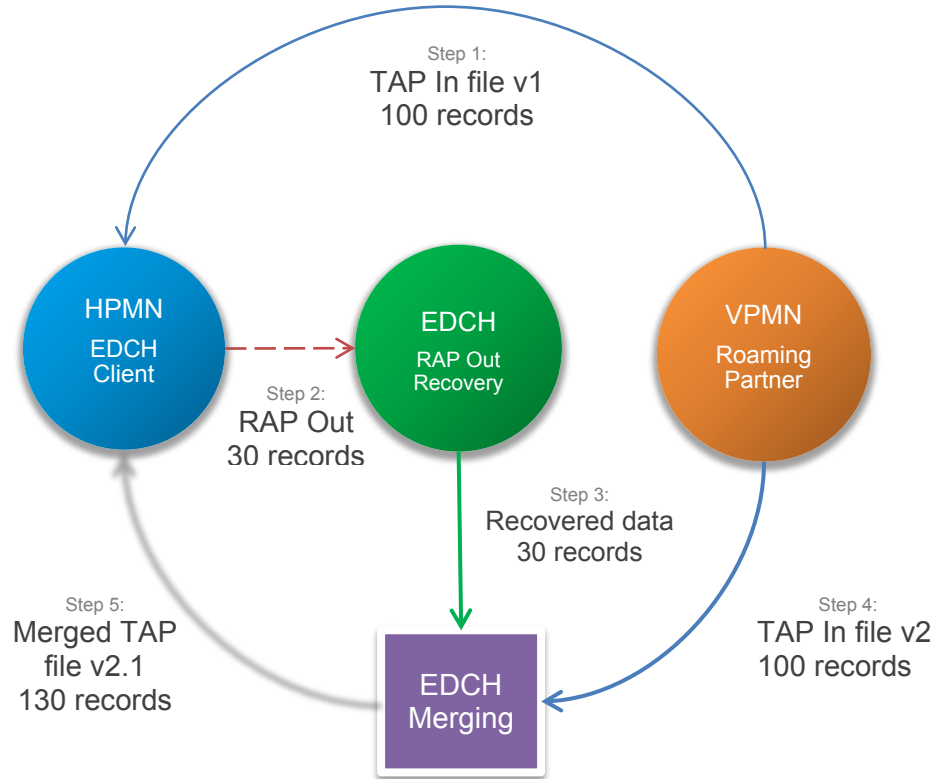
Step 1:
TAP In file v1
100 records

HPMN
EDCH
Client

EDCH
RAP Out
Recovery

VPMN
Roaming
Partner

Step 2:
RAP Out
30 records

Step 3:
Recovered data
30 records

Step 5:
Merged TAP
file v2.1
130 records

EDCH
Merging

Step 4:
TAP In file v2
100 records